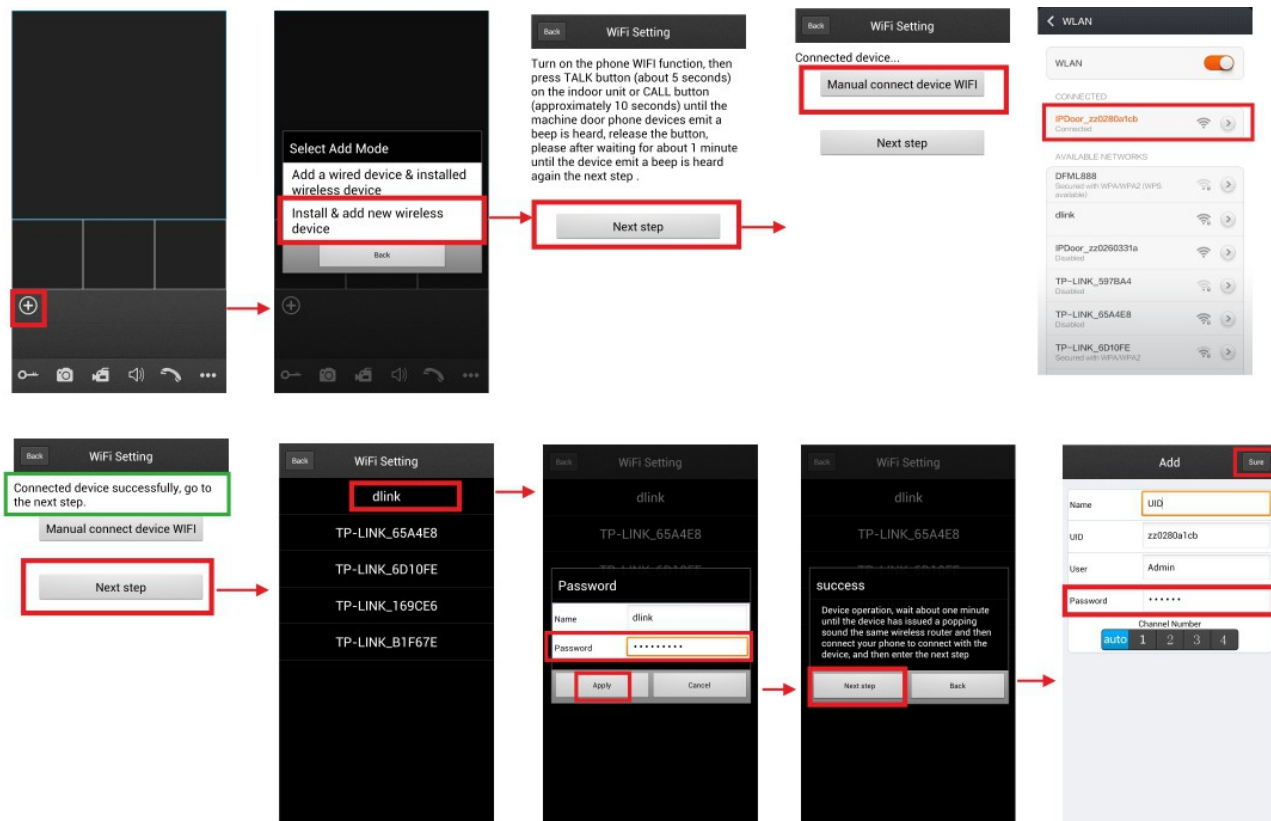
Select Add Mode

Add a wired device & installed wireless device

Install & add new wireless device

Back

Back

WiFi Setting

Turn on the phone WIFI function, then press TALK button (about 5 seconds) on the indoor unit or CALL button (approximately 10 seconds) until the machine door phone devices emit a beep is heard, release the button, please after waiting for about 1 minute until the device emit a beep is heard again the next step .

Next step

Back

WiFi Setting

Connected device...

Manual connect device WIFI

Next step

WLAN

WLAN

CONNECTED

IPDoor_zz0280a1cb
Connected

AVAILABLE NETWORKS

DFML888
Secured with WPA/WPA2 (WPS available)

dlink

IPDoor_zz0260331a
Disabled

TP-LINK_597BA4
Disabled

TP-LINK_65A4E8
Disabled

TP-LINK_6D10FE
Secured with WPA/WPA2

Back

WiFi Setting

Connected device successfully, go to the next step.

Manual connect device WIFI

Next step

Back

WiFi Setting

dlink

TP-LINK_65A4E8

TP-LINK_6D10FE

TP-LINK_169CE6

TP-LINK_B1F67E

Back

WiFi Setting

dlink

TP-LINK_65A4E8

Password

Name dlink

Password •••••••••

Apply

Cancel

Back

WiFi Setting

dlink

TP-LINK_65A4E8

success

Device operation, wait about one minute until the device has issued a popping sound the same wireless router and then connect your phone to connect with the device, and then enter the next step

Next step

Back

Add

Sure

Name UID

UID zz0280a1cb

User Admin

Password ••••••

Channel Number

auto 1 2 3 4